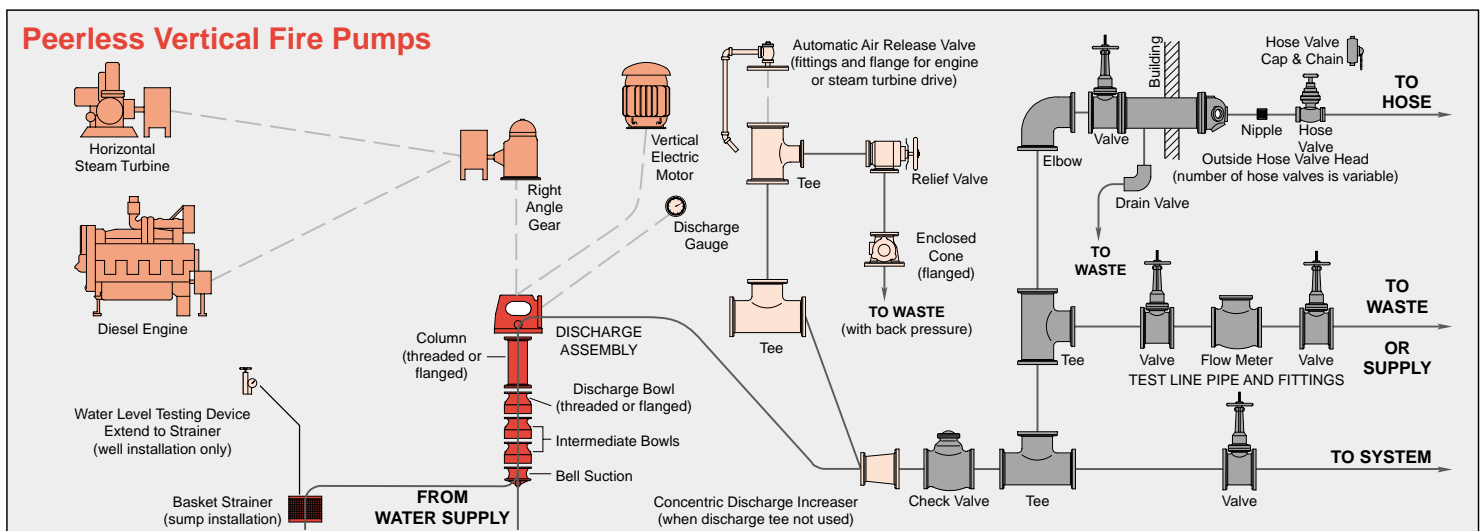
Peerless Vertical Fire Pumps

Horizontal Steam Turbine

Diesel Engine

Right Angle Gear

Vertical Electric Motor

Discharge Gauge

Automatic Air Release Valve (fittings and flange for engine or steam turbine drive)

Tee

Relief Valve

Enclosed Cone (flanged)

TO WASTE (with back pressure)

Tee

Building

Hose Valve Cap & Chain

TO HOSE

Valve

Elbow

Nipple

Hose Valve

Outside Hose Valve Head (number of hose valves is variable)

Drain Valve

TO WASTE

TO WASTE

OR SUPPLY

Tee

Valve

Flow Meter

Valve

TEST LINE PIPE AND FITTINGS

Column (threaded or flanged)

DISCHARGE ASSEMBLY

Discharge Bowl (threaded or flanged)

Intermediate Bowls

Bell Suction

Water Level Testing Device Extend to Strainer (well installation only)

Basket Strainer (sump installation)

FROM WATER SUPPLY

Concentric Discharge Increaser (when discharge tee not used)

Check Valve

Tee

Valve

TO SYSTEM